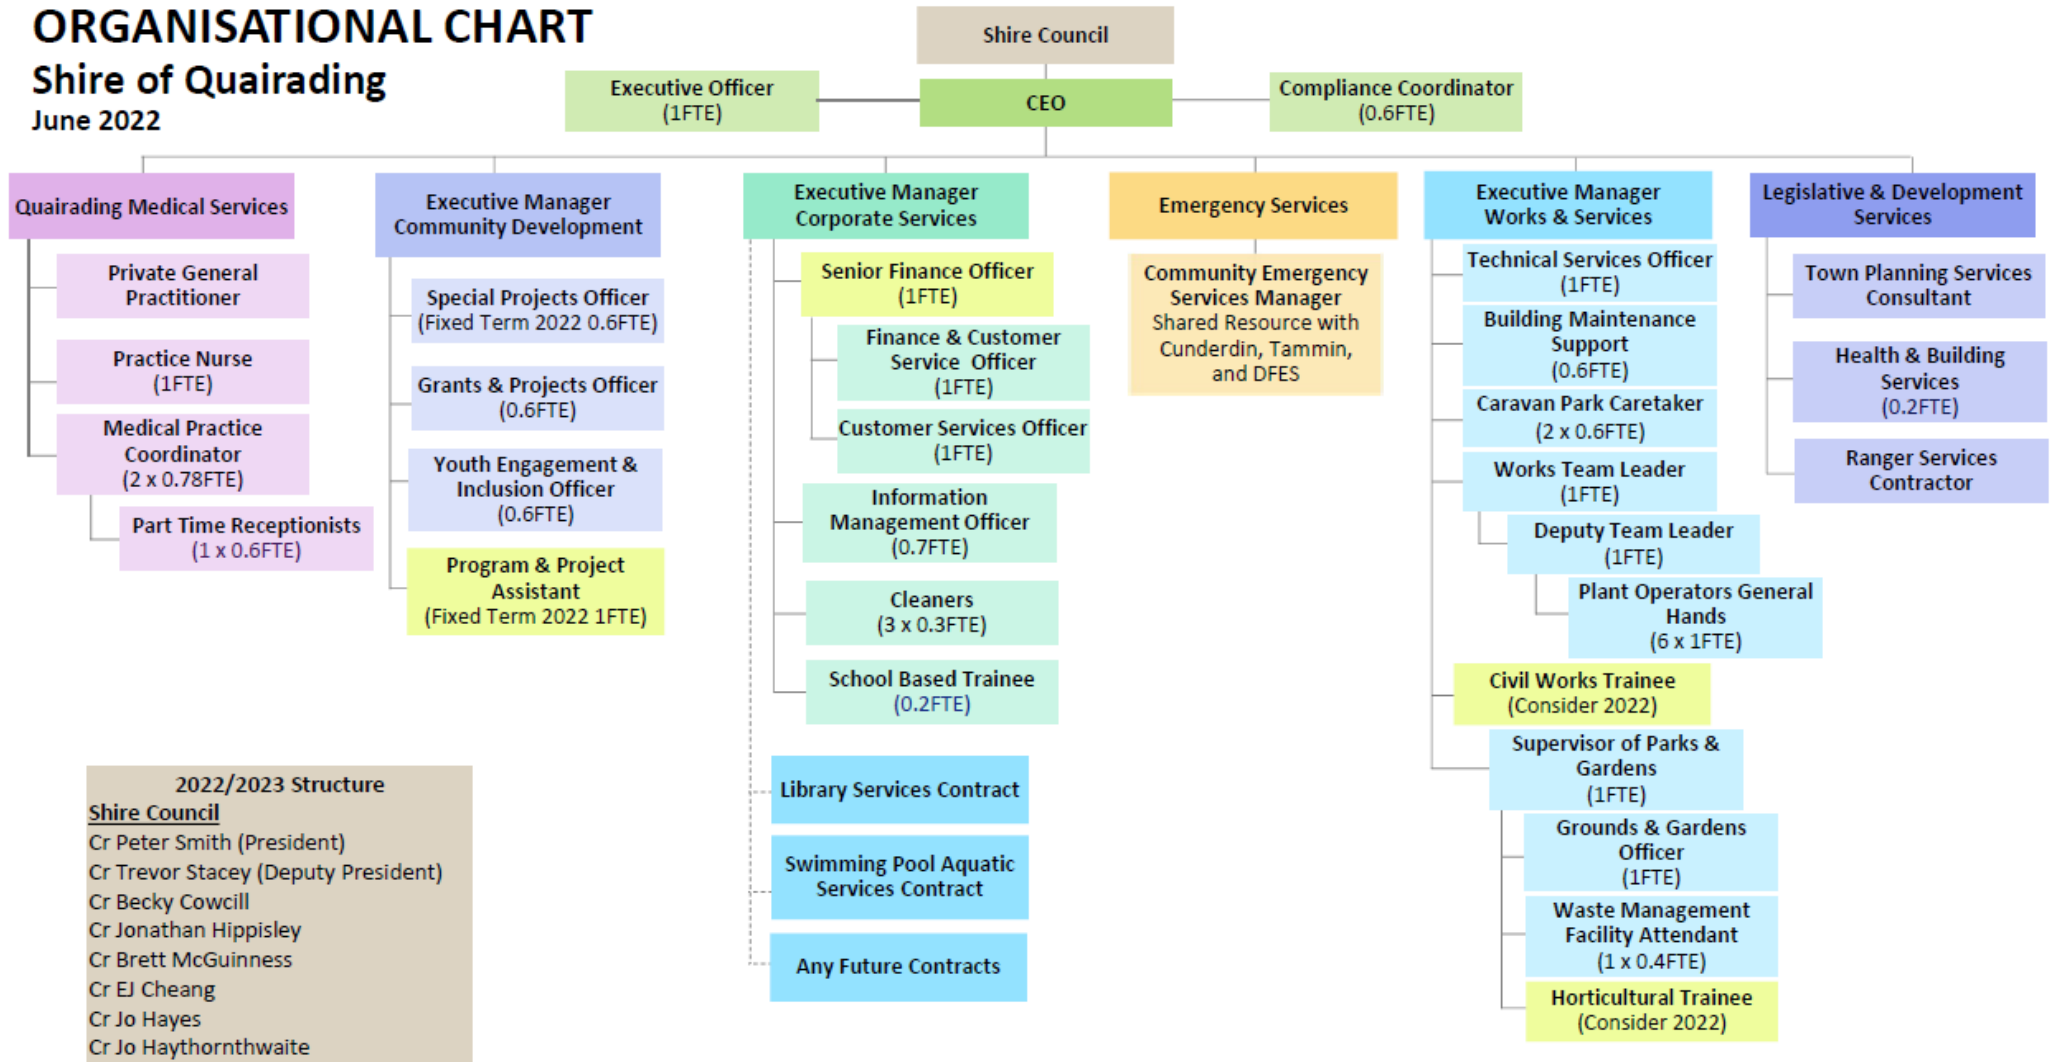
ORGANISATIONAL CHART
Shire of Quairading
June 2022

Shire Council

Executive Officer
(1FTE)

CEO

Compliance Coordinator
(0.6FTE)

Quairading Medical Services

Private General Practitioner

Practice Nurse
(1FTE)

Medical Practice Coordinator
(2 x 0.78FTE)

Part Time Receptionists
(1 x 0.6FTE)

Executive Manager Community Development

Special Projects Officer
(Fixed Term 2022 0.6FTE)

Grants & Projects Officer
(0.6FTE)

Youth Engagement & Inclusion Officer
(0.6FTE)

Program & Project Assistant
(Fixed Term 2022 1FTE)

Executive Manager Corporate Services

Senior Finance Officer
(1FTE)

Finance & Customer Service Officer
(1FTE)

Customer Services Officer
(1FTE)

Information Management Officer
(0.7FTE)

Cleaners
(3 x 0.3FTE)

School Based Trainee
(0.2FTE)

Library Services Contract

Swimming Pool Aquatic Services Contract

Any Future Contracts

Emergency Services

Community Emergency Services Manager
Shared Resource with Cunderdin, Tammin, and DFES

Executive Manager Works & Services

Technical Services Officer
(1FTE)

Building Maintenance Support
(0.6FTE)

Caravan Park Caretaker
(2 x 0.6FTE)

Works Team Leader
(1FTE)

Deputy Team Leader
(1FTE)

Plant Operators General Hands
(6 x 1FTE)

Civil Works Trainee
(Consider 2022)

Supervisor of Parks & Gardens
(1FTE)

Grounds & Gardens Officer
(1FTE)

Waste Management Facility Attendant
(1 x 0.4FTE)

Horticultural Trainee
(Consider 2022)

Legislative & Development Services

Town Planning Services Consultant

Health & Building Services
(0.2FTE)

Ranger Services Contractor

2022/2023 Structure
Shire Council
Cr Peter Smith (President)
Cr Trevor Stacey (Deputy President)
Cr Becky Cowcill
Cr Jonathan Hippisley
Cr Brett McGuinness
Cr EJ Cheang
Cr Jo Hayes
Cr Jo Haythornthwaite